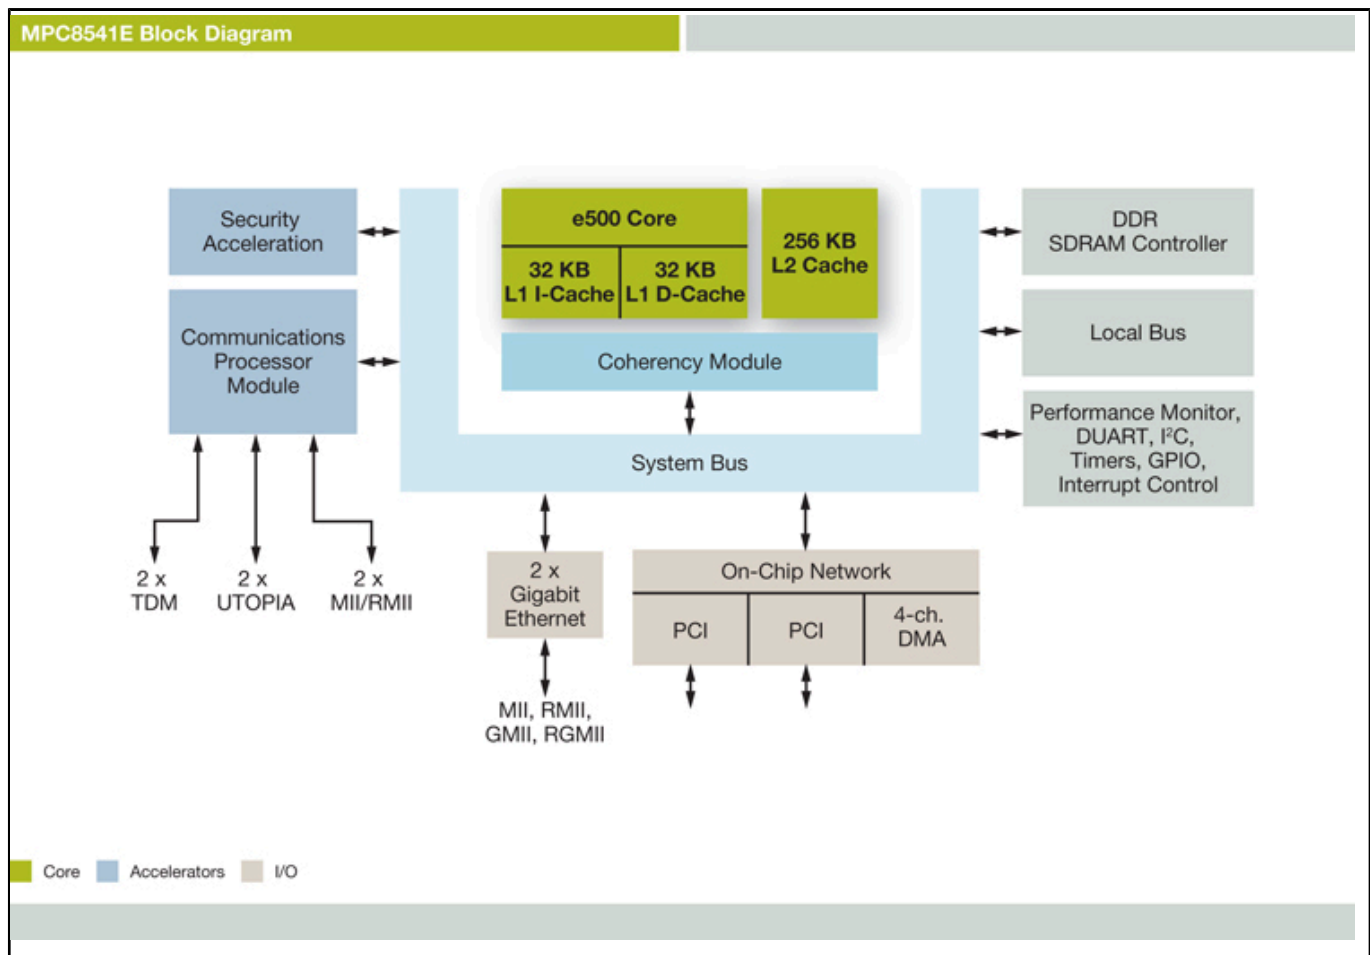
MPC8541E Block Diagram

Security Acceleration

Communications Processor Module

e500 Core

32 KB L1 I-Cache

32 KB L1 D-Cache

256 KB L2 Cache

Coherency Module

System Bus

DDR SDRAM Controller

Local Bus

Performance Monitor, DUART, I$^2$C, Timers, GPIO, Interrupt Control

2 x TDM

2 x UTOPIA

2 x MII/RMII

2 x Gigabit Ethernet

MII, RMII, GMII, RGMII

On-Chip Network

PCI

PCI

4-ch. DMA

Core

Accelerators

I/O